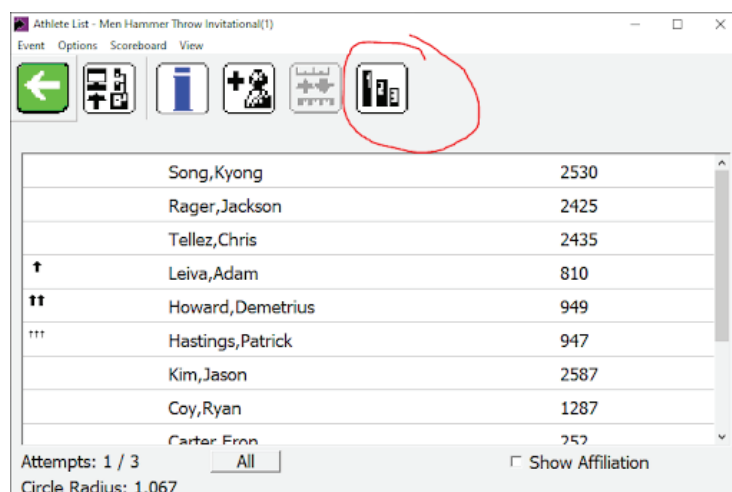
Athlete List - Men Hammer Throw Invitational(1)

Event Options Scoreboard View

| | | |
|---|---|---|
| | Song,Kyong | 2530 |
| | Rager,Jackson | 2425 |
| | Tellez,Chris | 2435 |
| ↑ | Leiva,Adam | 810 |
| ↑↑ | Howard,Demetrius | 949 |
| ↑↑↑ | Hastings,Patrick | 947 |
| | Kim,Jason | 2587 |
| | Coy,Ryan | 1287 |
| | Carter,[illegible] | 252 |

Attempts: 1 / 3 All Show Affiliation

Circle Radius: 1.067